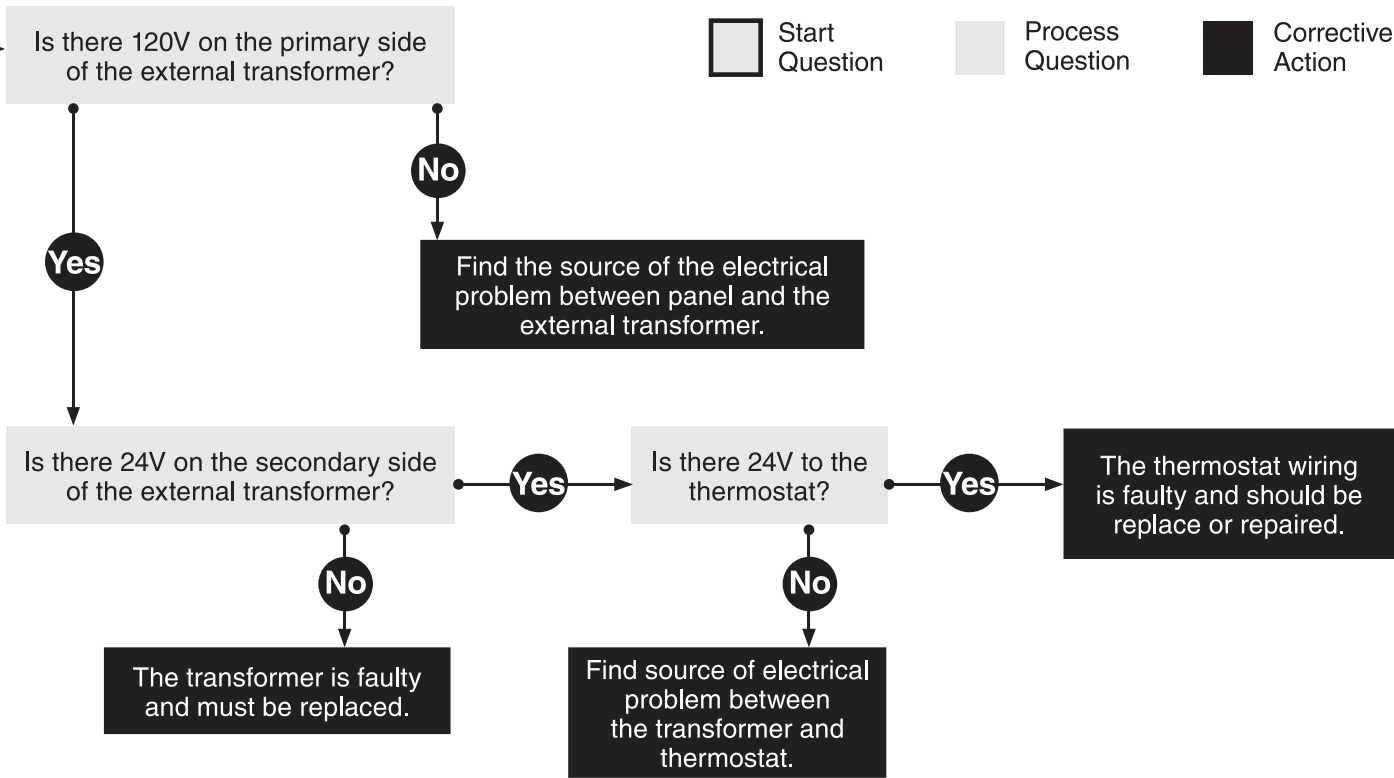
Is there 120V on the primary side of the external transformer?

Start Question

Process Question

Corrective Action

No

Find the source of the electrical problem between panel and the external transformer.

Yes

Is there 24V on the secondary side of the external transformer?

Yes

Is there 24V to the thermostat?

Yes

The thermostat wiring is faulty and should be replace or repaired.

No

The transformer is faulty and must be replaced.

No

Find source of electrical problem between the transformer and thermostat.